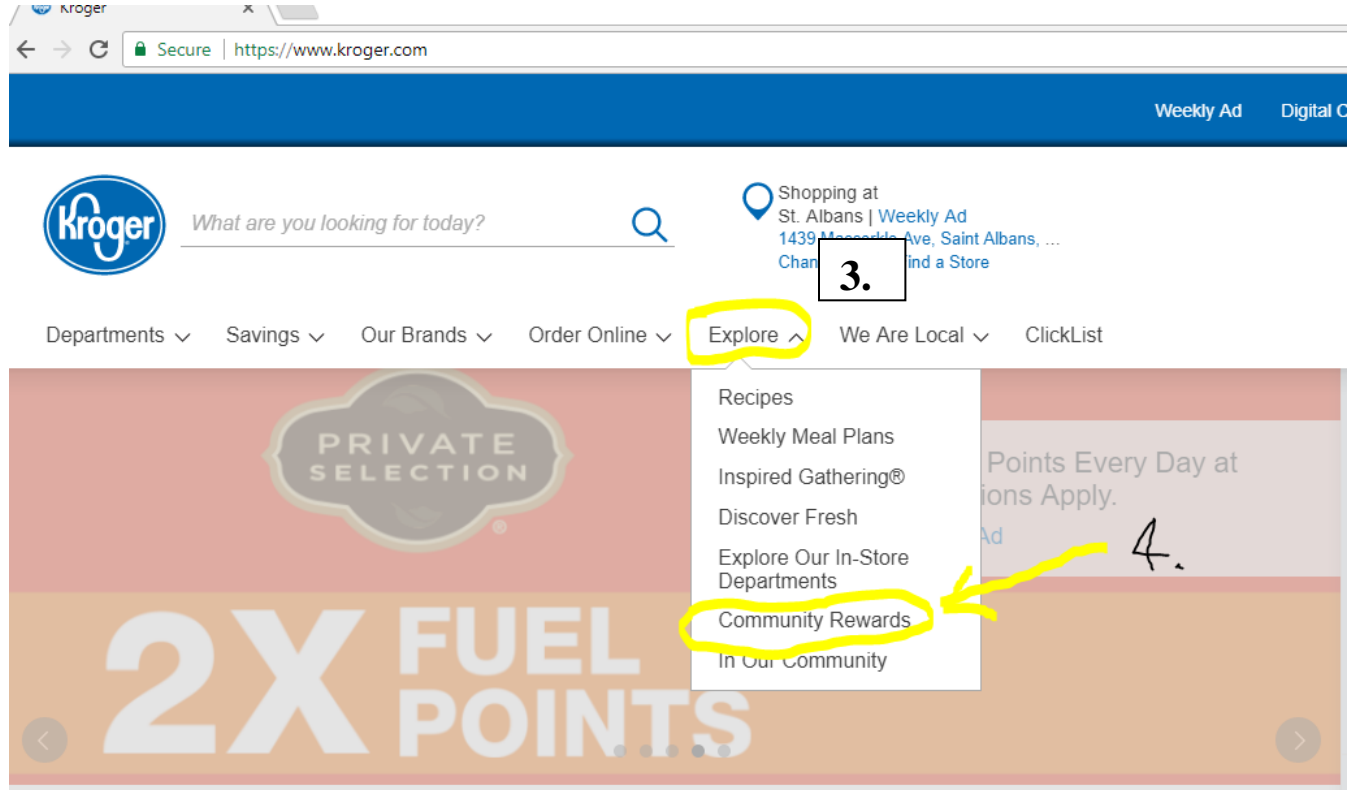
Kroger

Secure | https://www.kroger.com

Weekly Ad Digital C

Kroger

What are you looking for today?

Shopping at
St. Albans | Weekly Ad
1439 Maccorkle Ave, Saint Albans, ...
Chan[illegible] ind a Store

3.

Departments Savings Our Brands Order Online Explore We Are Local ClickList

Recipes
Weekly Meal Plans
Inspired Gathering®
Discover Fresh
Explore Our In-Store Departments
Community Rewards
In Our Community

PRIVATE SELECTION

Points Every Day at
ions Apply.
Ad

4.

2X FUEL POINTS